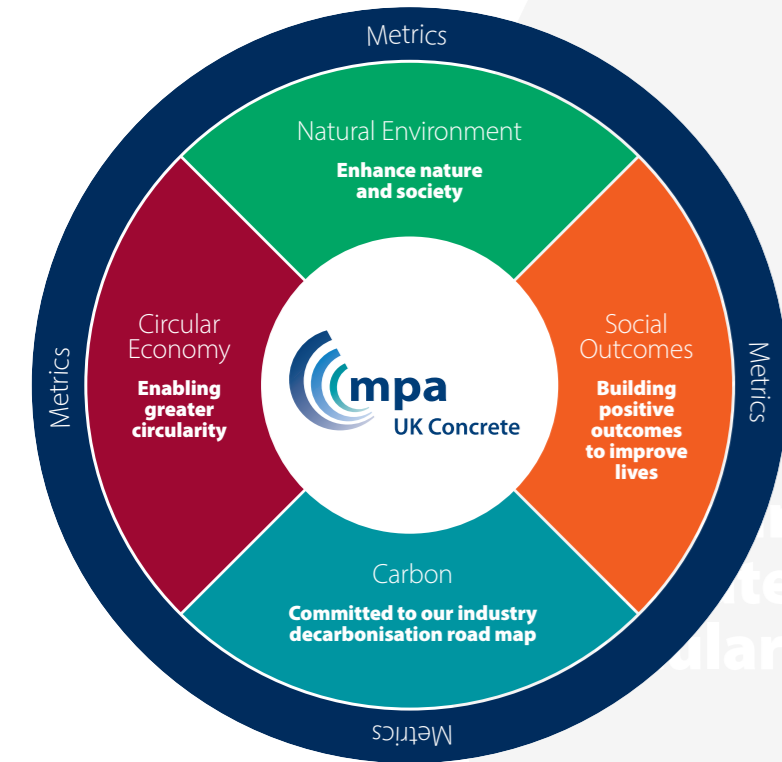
Metrics

Natural Environment

Enhance nature and society

Circular Economy

Enabling greater circularity

mpa
UK Concrete

Social Outcomes

Building positive outcomes to improve lives

Metrics

Metrics

Carbon

Committed to our industry decarbonisation road map

Metrics